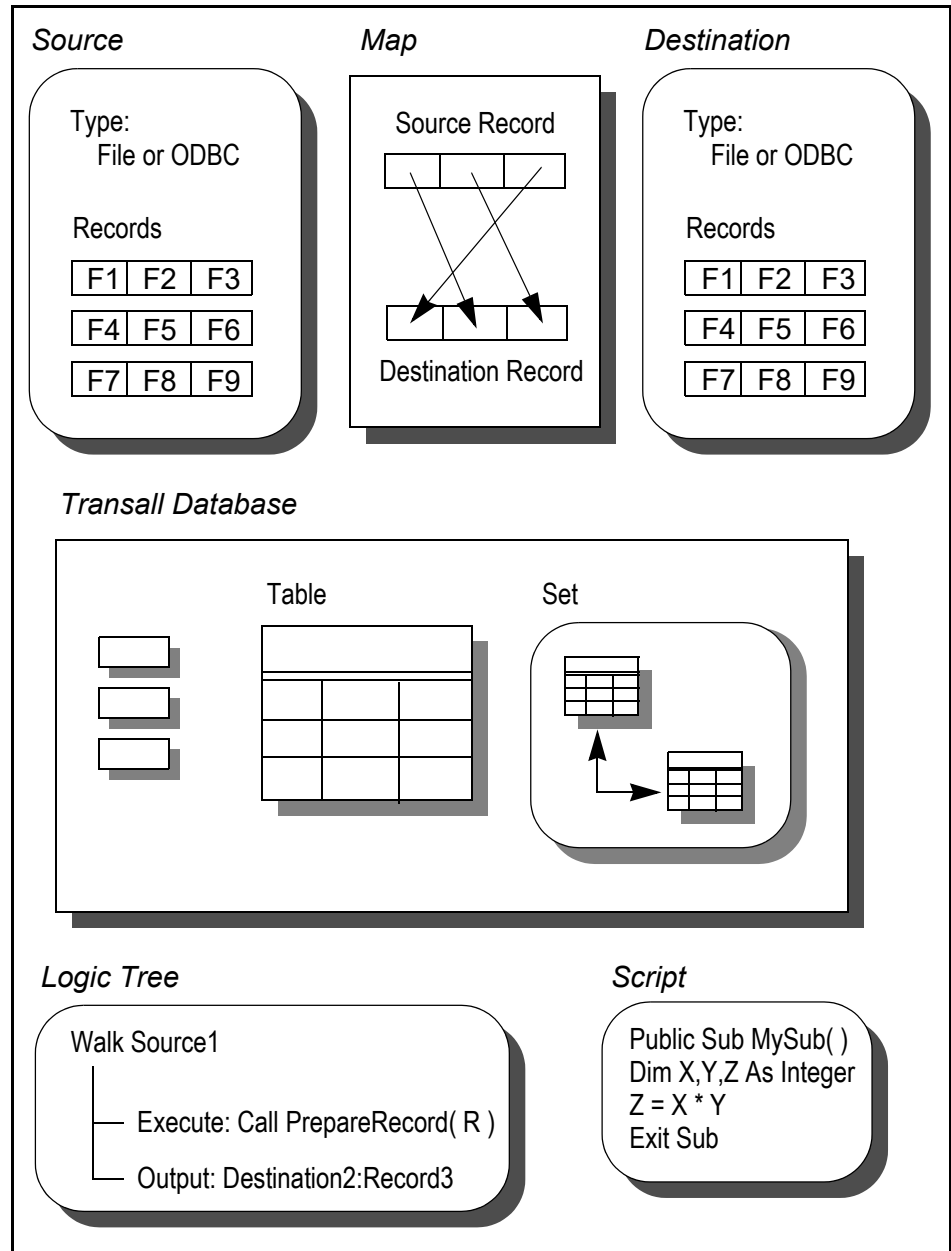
Source

Type:
File or ODBC

Records

| F1 | F2 | F3 |
|---|---|---|
| F4 | F5 | F6 |
| F7 | F8 | F9 |

Map

Source Record

Destination Record

Destination

Type:
File or ODBC

Records

| F1 | F2 | F3 |
|---|---|---|
| F4 | F5 | F6 |
| F7 | F8 | F9 |

Transall Database

Table

Set

Logic Tree

Walk Source1

Execute: Call PrepareRecord( R )

Output: Destination2:Record3

Script

Public Sub MySub( )
Dim X,Y,Z As Integer
Z = X * Y
Exit Sub